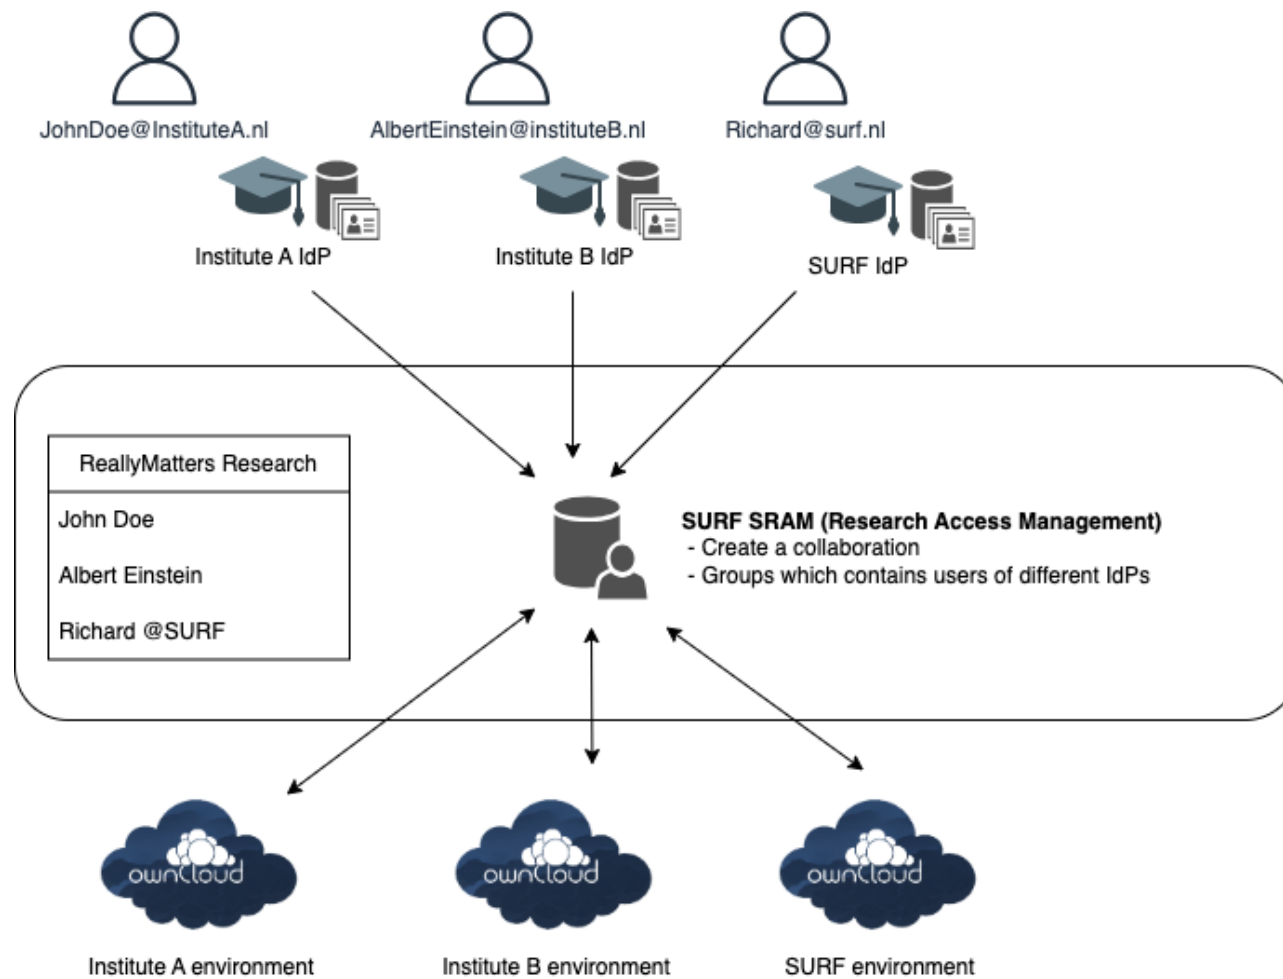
JohnDoe@InstituteA.nl

AlbertEinstein@instituteB.nl

Richard@surf.nl

Institute A IdP

Institute B IdP

SURF IdP

| ReallyMatters Research |
|---|
| John Doe |
| Albert Einstein |
| Richard @SURF |

**SURF SRAM (Research Access Management)**
- Create a collaboration
- Groups which contains users of different IdPs

ownCloud

ownCloud

ownCloud

Institute A environment

Institute B environment

SURF environment